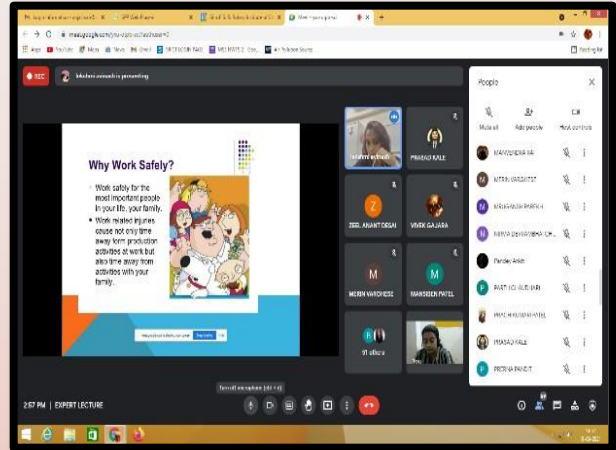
REC

lakshmi acharchi is presenting

Why Work Safely?

Work safely for the most important people in your life, your family.

Work related injuries cause not only time away form production activities at work but also time away from activities with your family.

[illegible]

lakshmi acharchi

PRASAD KALE

ZEEL ANANT DESAI

VIVEK GAJARA

MERIN VARGHESE

MANSIBEN PATEL

91 others

People

Mute all

Add people

Host controls

MANSIBEN PATEL

MERIN VARGHESE

MRUGANSH PAREKH

NIRVA DEVANGBHAI CH...

Pandey Ankit

PARTH CHAUDHARI

PRACHI KUMAR PATEL

PRASAD KALE

PRERNA PANDIT

2:57 PM | EXPERT LECTURE

Turn off microphone (ctrl + d)